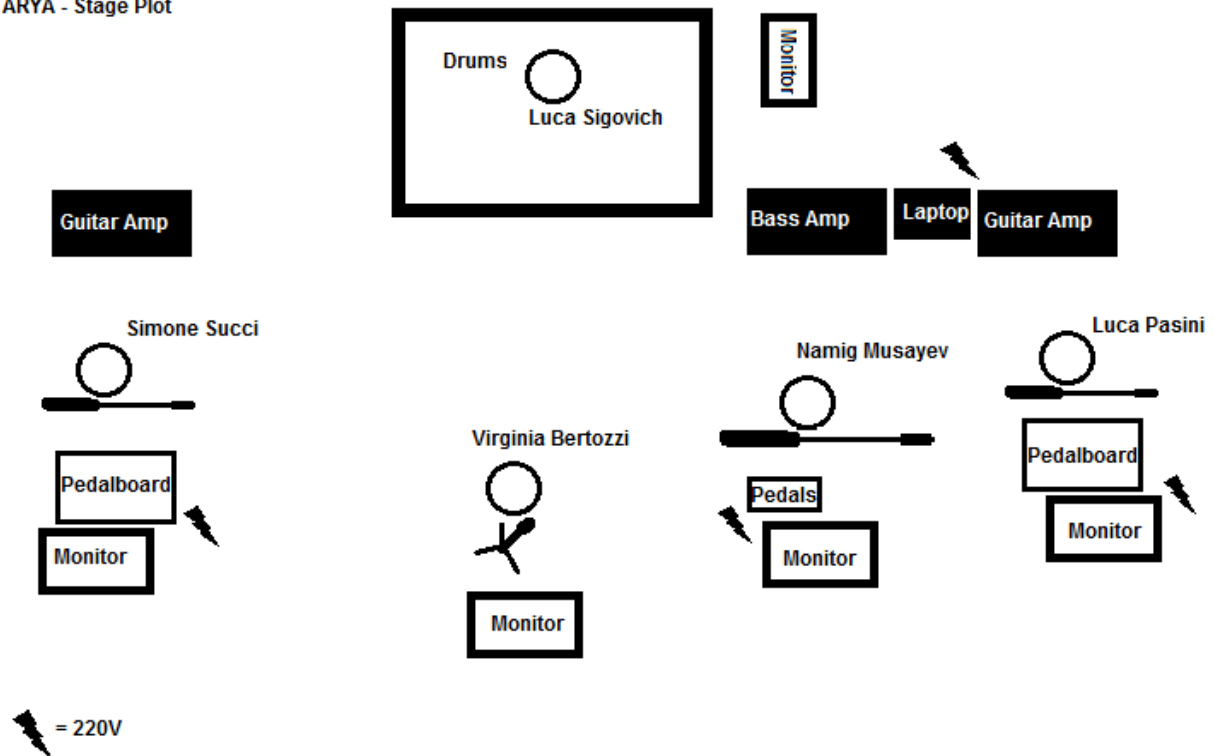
ARYA - Stage Plot

Drums

Luca Sigovich

Monitor

Guitar Amp

Bass Amp

Laptop

Guitar Amp

Simone Succi

Luca Pasini

Namig Musayev

Virginia Bertozzi

Pedalboard

Pedalboard

Pedals

Monitor

Monitor

Monitor

Monitor

= 220V